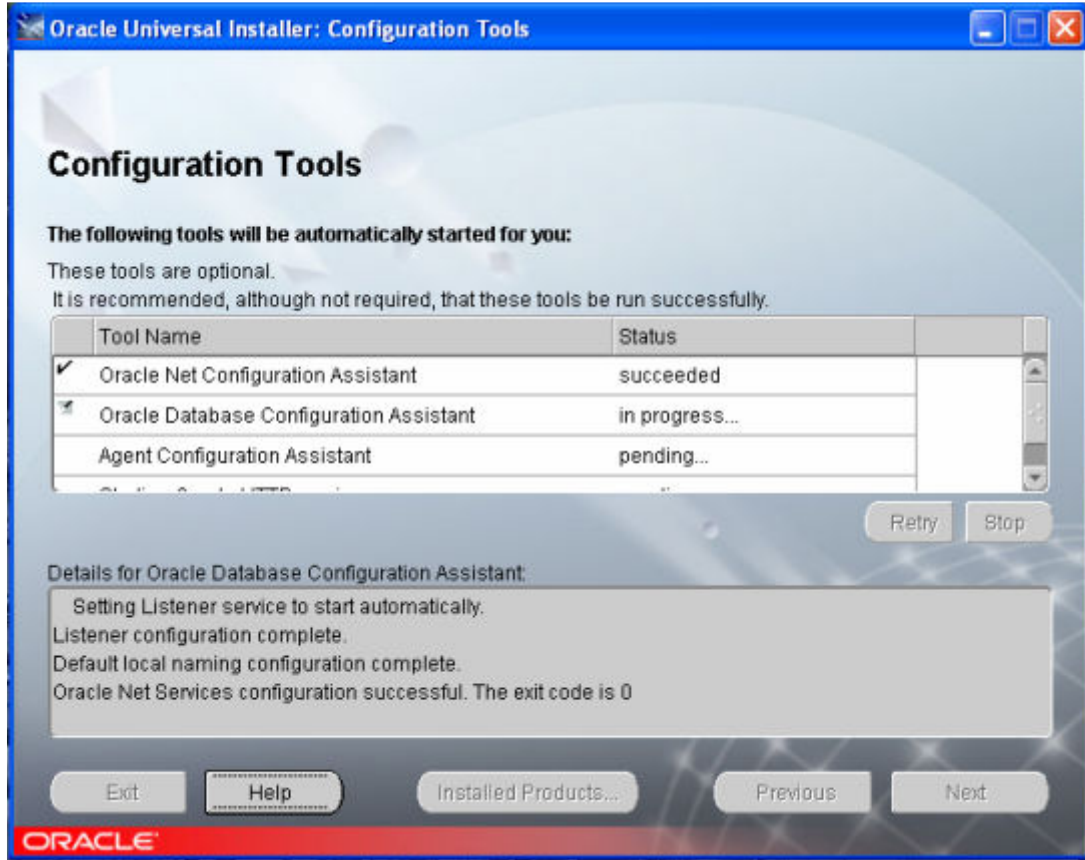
Oracle Universal Installer: Configuration Tools

Configuration Tools

The following tools will be automatically started for you:

These tools are optional.
It is recommended, although not required, that these tools be run successfully.

| | Tool Name | Status |
|---|---|---|
| ✔ | Oracle Net Configuration Assistant | succeeded |
| | Oracle Database Configuration Assistant | in progress... |
| | Agent Configuration Assistant | pending... |
| | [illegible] | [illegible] |

Retry Stop

Details for Oracle Database Configuration Assistant:

Setting Listener service to start automatically.
Listener configuration complete.
Default local naming configuration complete.
Oracle Net Services configuration successful. The exit code is 0

Exit Help Installed Products... Previous Next

ORACLE